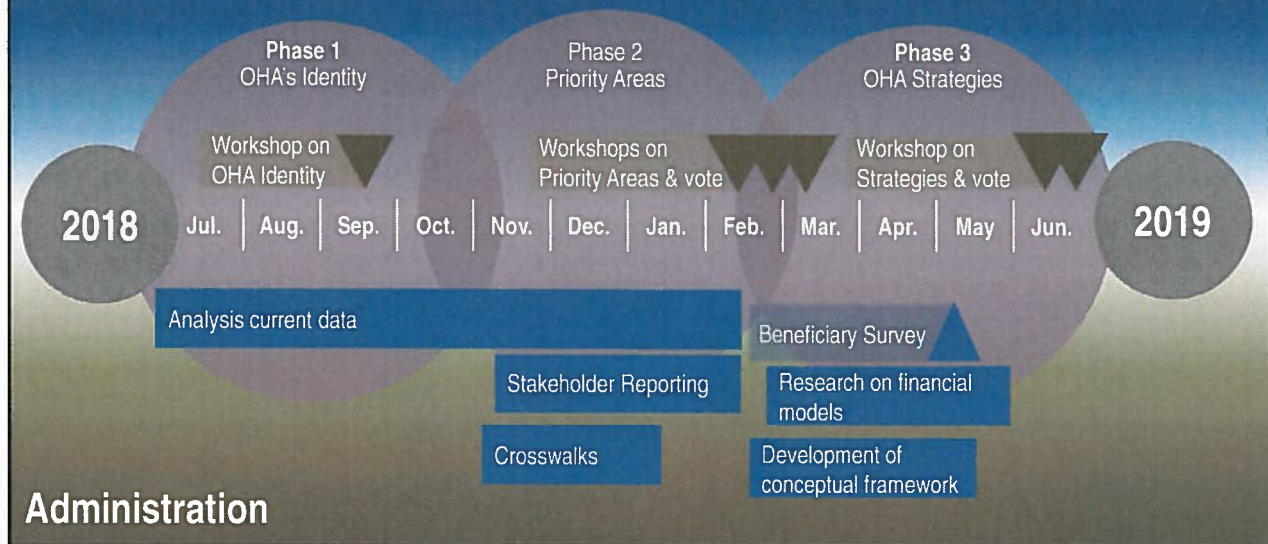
Phase 1
OHA's Identity

Phase 2
Priority Areas

Phase 3
OHA Strategies

Workshop on
OHA Identity

Workshops on
Priority Areas & vote

Workshop on
Strategies & vote

2018

Jul. | Aug. | Sep. | Oct. | Nov. | Dec. | Jan. | Feb. | Mar. | Apr. | May | Jun.

2019

Analysis current data

Beneficiary Survey

Stakeholder Reporting

Research on financial models

Crosswalks

Development of conceptual framework

Administration